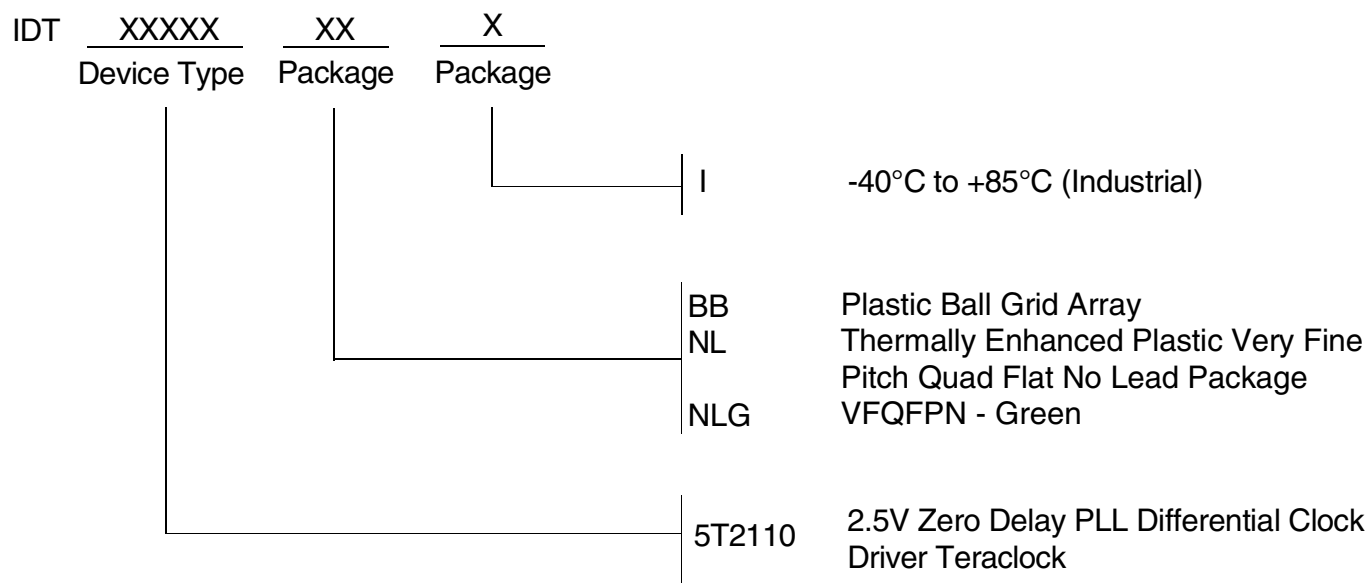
IDT XXXXX XX X
Device Type Package Package

I -40°C to +85°C (Industrial)

BB Plastic Ball Grid Array
NL Thermally Enhanced Plastic Very Fine Pitch Quad Flat No Lead Package
NLG VFQFPN - Green

5T2110 2.5V Zero Delay PLL Differential Clock Driver Teraclock